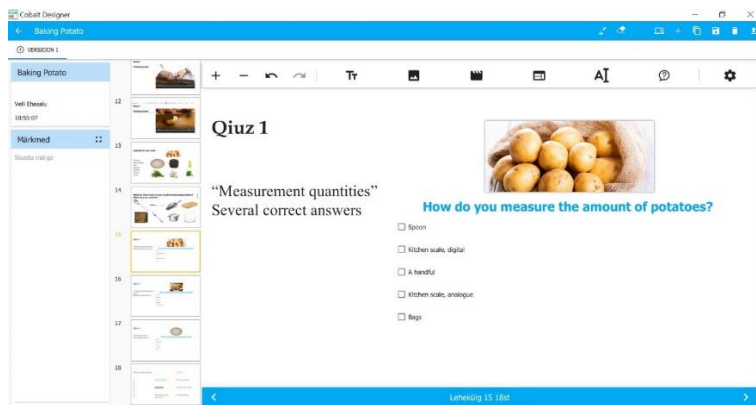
Cobalt Designer

Baking Potato

VERSIOON 1

Baking Potato

Veli Ehasalu
10:55:07

Märkmed

Sisesta märge

12

13

14

15

16

17

18

Qiuz 1

“Measurement quantities”
Several correct answers

How do you measure the amount of potatoes?

Spoon

Kitchen scale, digital

A handful

Kitchen scale, analogue

Bags

Lehekülg 15 18st